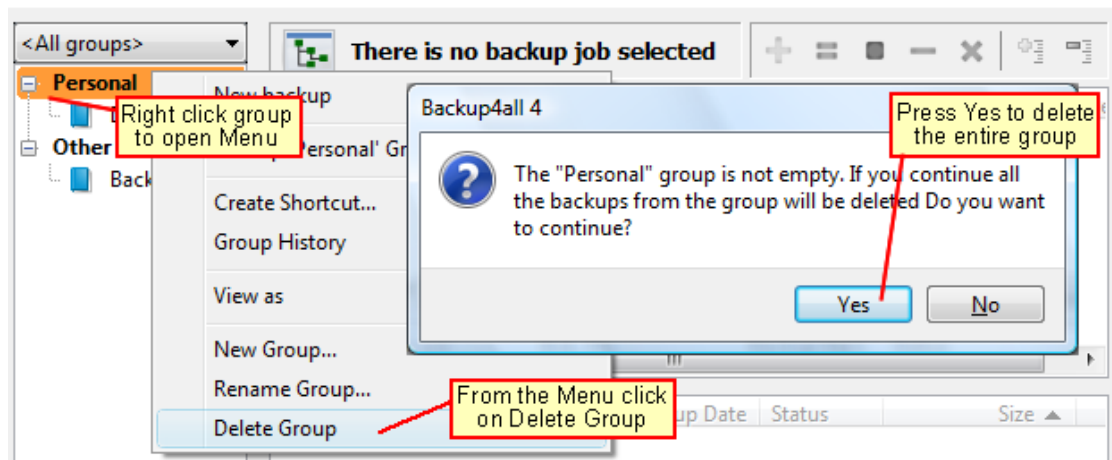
<All groups>

Personal

Other

Back

There is no backup job selected

New backup

'Personal' Gr

Create Shortcut...

Group History

View as

New Group...

Rename Group...

Delete Group

Right click group to open Menu

Backup4all 4

Press Yes to delete the entire group

The "Personal" group is not empty. If you continue all the backups from the group will be deleted Do you want to continue?

Yes

No

From the Menu click on Delete Group

up Date

Status

Size